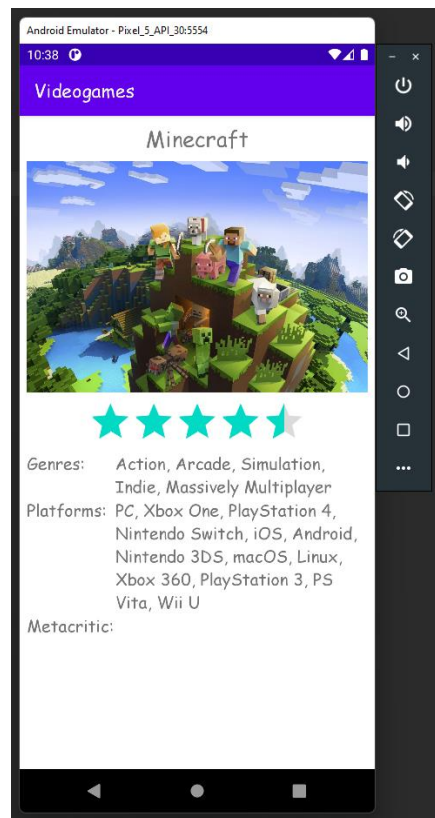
Android Emulator - Pixel_5_API_30:5554

10:38

Videogames

Minecraft

Genres: Action, Arcade, Simulation, Indie, Massively Multiplayer

Platforms: PC, Xbox One, PlayStation 4, Nintendo Switch, iOS, Android, Nintendo 3DS, macOS, Linux, Xbox 360, PlayStation 3, PS Vita, Wii U

Metacritic: